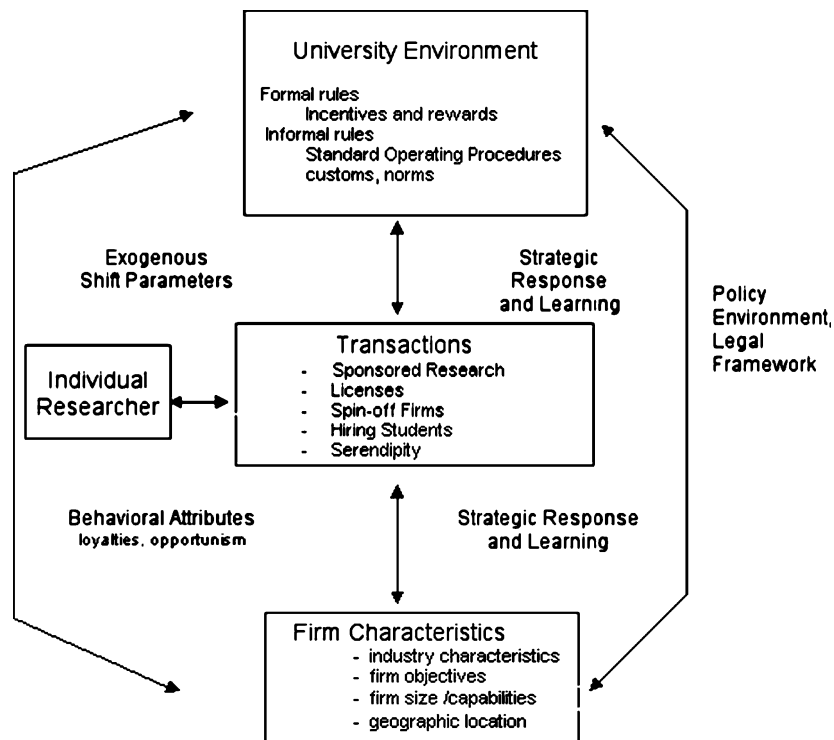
University Environment

Formal rules
Incentives and rewards
Informal rules
Standard Operating Procedures
customs, norms

Exogenous Shift Parameters

Strategic Response and Learning

Policy Environment, Legal Framework

Individual Researcher

Transactions
- Sponsored Research
- Licenses
- Spin-off Firms
- Hiring Students
- Serendipity

Behavioral Attributes
loyalties, opportunism

Strategic Response and Learning

Firm Characteristics
- industry characteristics
- firm objectives
- firm size /capabilities
- geographic location